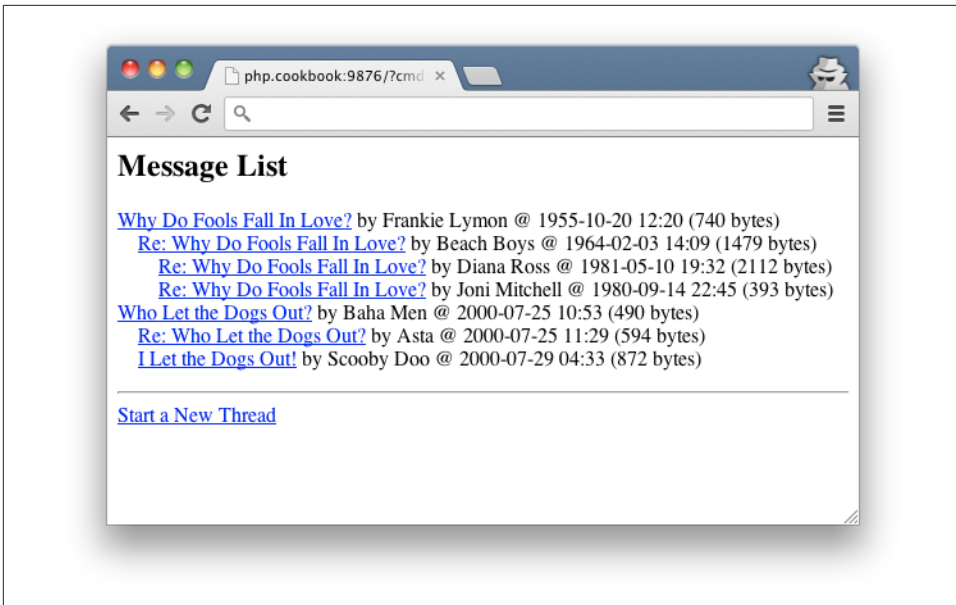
php.cookbook:9876/?cmd ×

Message List

Why Do Fools Fall In Love? by Frankie Lymon @ 1955-10-20 12:20 (740 bytes)
Re: Why Do Fools Fall In Love? by Beach Boys @ 1964-02-03 14:09 (1479 bytes)
Re: Why Do Fools Fall In Love? by Diana Ross @ 1981-05-10 19:32 (2112 bytes)
Re: Why Do Fools Fall In Love? by Joni Mitchell @ 1980-09-14 22:45 (393 bytes)
Who Let the Dogs Out? by Baha Men @ 2000-07-25 10:53 (490 bytes)
Re: Who Let the Dogs Out? by Asta @ 2000-07-25 11:29 (594 bytes)
I Let the Dogs Out! by Scooby Doo @ 2000-07-29 04:33 (872 bytes)

Start a New Thread